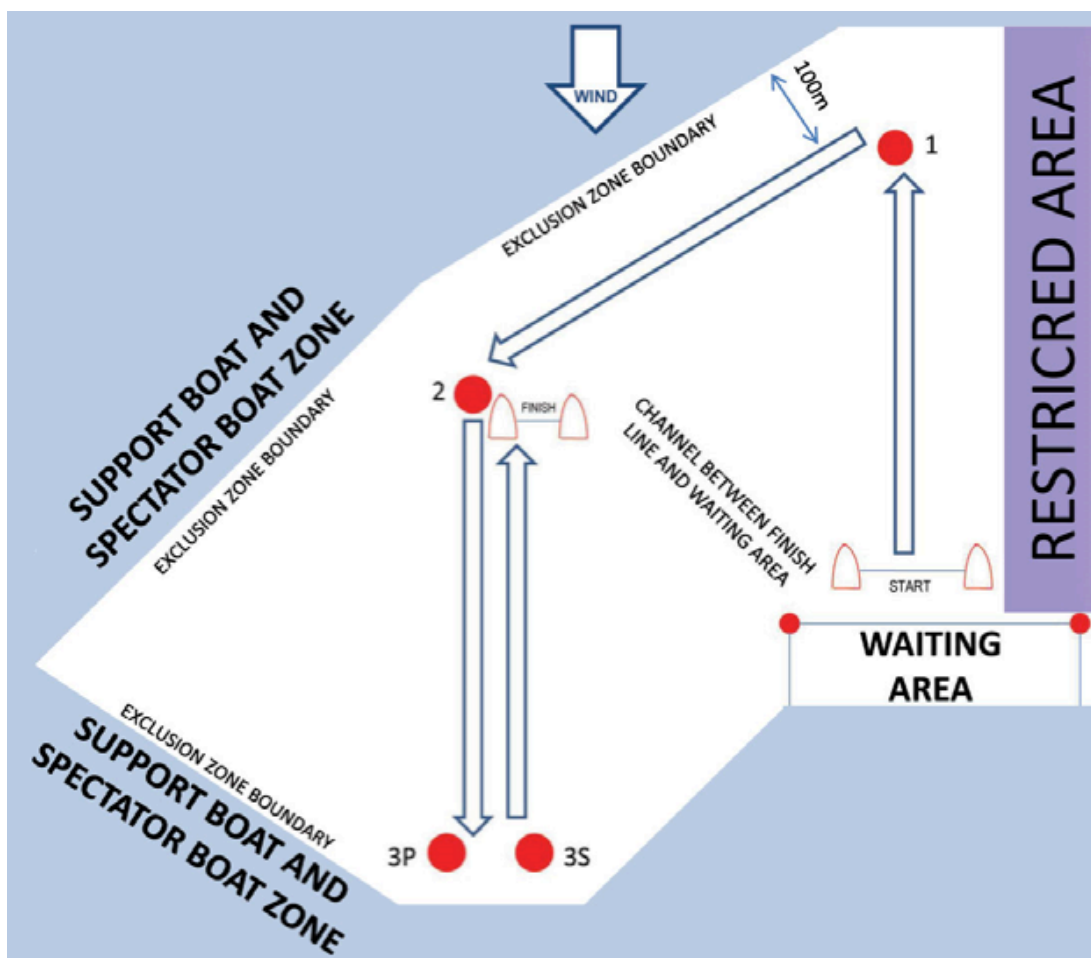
WIND

100m

EXCLUSION ZONE BOUNDARY

1

RESTRICRED AREA

SUPPORT BOAT AND SPECTATOR BOAT ZONE

EXCLUSION ZONE BOUNDARY

2

FINISH

CHANNEL BETWEEN FINISH LINE AND WAITING AREA

START

WAITING AREA

EXCLUSION ZONE BOUNDARY

SUPPORT BOAT AND SPECTATOR BOAT ZONE

3P

3S